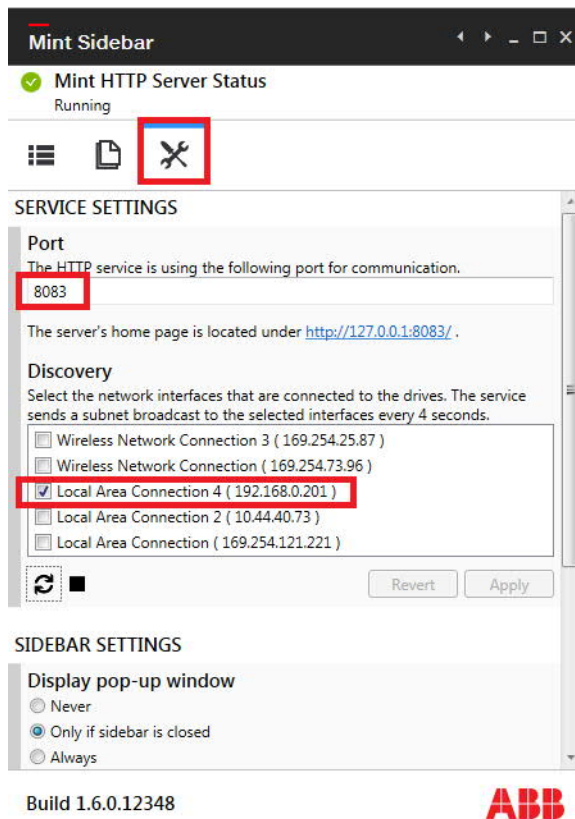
Mint Sidebar

Mint HTTP Server Status
Running

SERVICE SETTINGS

Port
The HTTP service is using the following port for communication.
8083

The server's home page is located under http://127.0.0.1:8083/ .

Discovery
Select the network interfaces that are connected to the drives. The service sends a subnet broadcast to the selected interfaces every 4 seconds.
Wireless Network Connection 3 ( 169.254.25.87 )
Wireless Network Connection ( 169.254.73.96 )
Local Area Connection 4 ( 192.168.0.201 )
Local Area Connection 2 ( 10.44.40.73 )
Local Area Connection ( 169.254.121.221 )

Revert Apply

SIDEBAR SETTINGS

Display pop-up window
Never
Only if sidebar is closed
Always

Build 1.6.0.12348
ABB